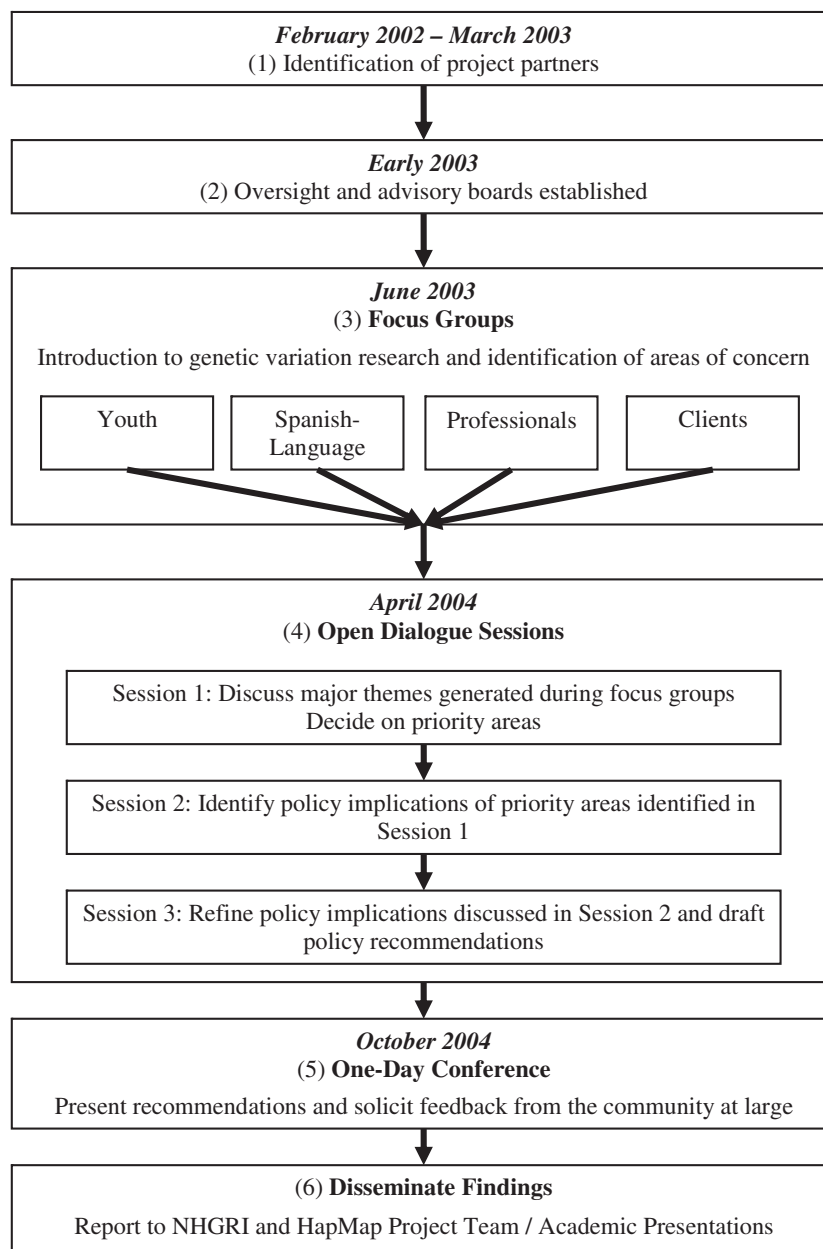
February 2002 – March 2003
(1) Identification of project partners

Early 2003
(2) Oversight and advisory boards established

June 2003
(3) Focus Groups

Introduction to genetic variation research and identification of areas of concern

Youth

Spanish-Language

Professionals

Clients

April 2004
(4) Open Dialogue Sessions

Session 1: Discuss major themes generated during focus groups
Decide on priority areas

Session 2: Identify policy implications of priority areas identified in Session 1

Session 3: Refine policy implications discussed in Session 2 and draft policy recommendations

October 2004
(5) One-Day Conference

Present recommendations and solicit feedback from the community at large

(6) Disseminate Findings

Report to NHGRI and HapMap Project Team / Academic Presentations